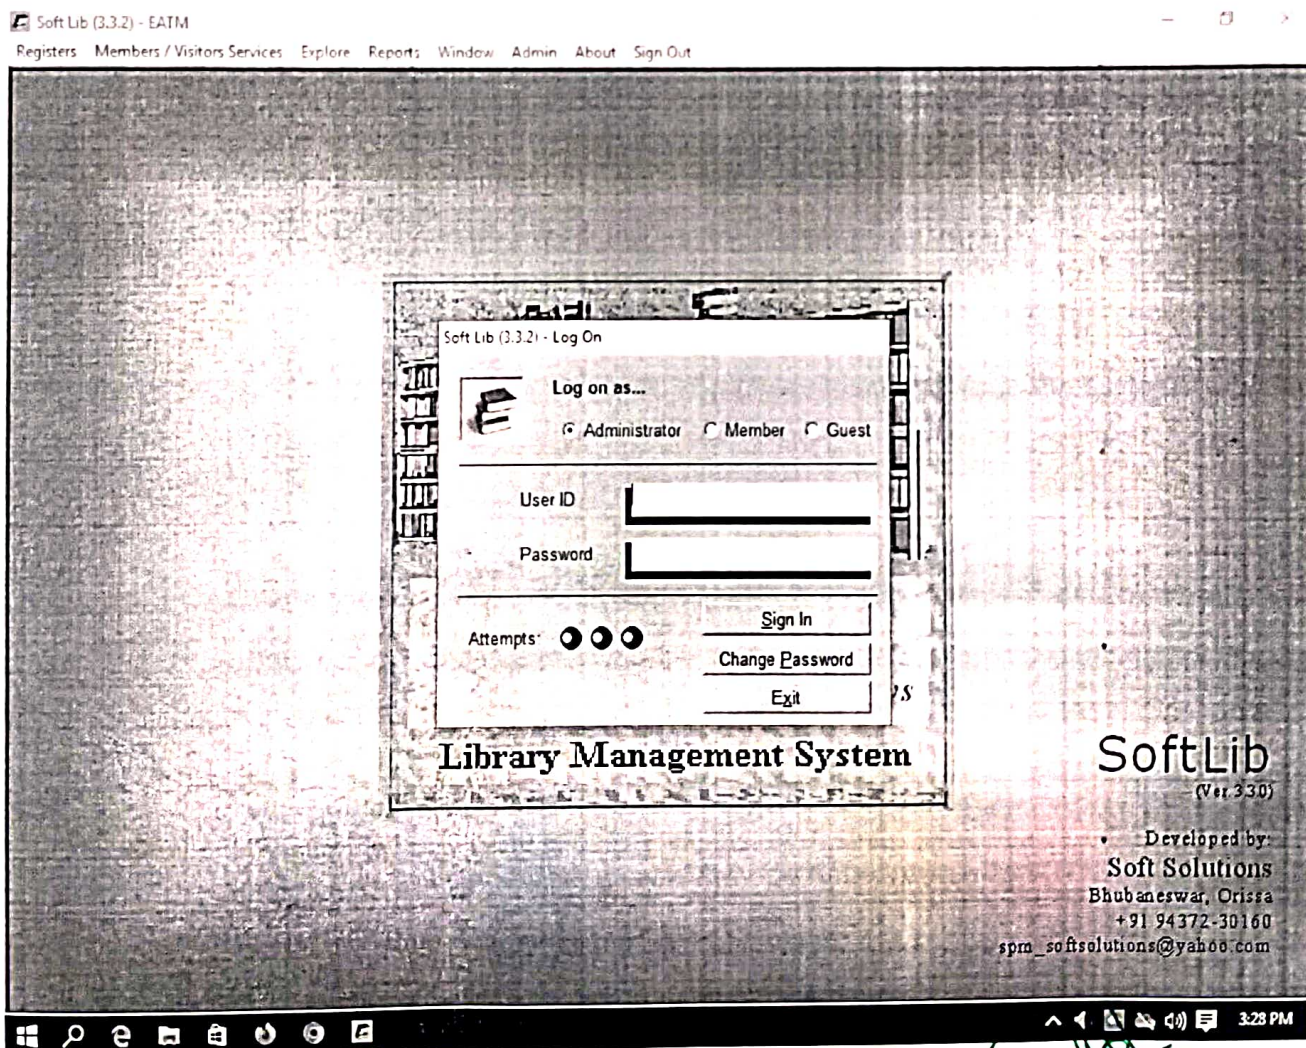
Soft Lib (3.3.2) - EATM

Registers Members / Visitors Services Explore Reports Window Admin About Sign Out

Soft Lib (3.3.2) - Log On

Log on as...

Administrator Member Guest

User ID

Password

Attempts:

Sign In

Change Password

Exit

Library Management System

SoftLib
(Ver 3.3.0)

Developed by:
Soft Solutions
Bhubaneswar, Orissa
+91 94372-30160
spm_softsolutions@yahoo.com

3:28 PM